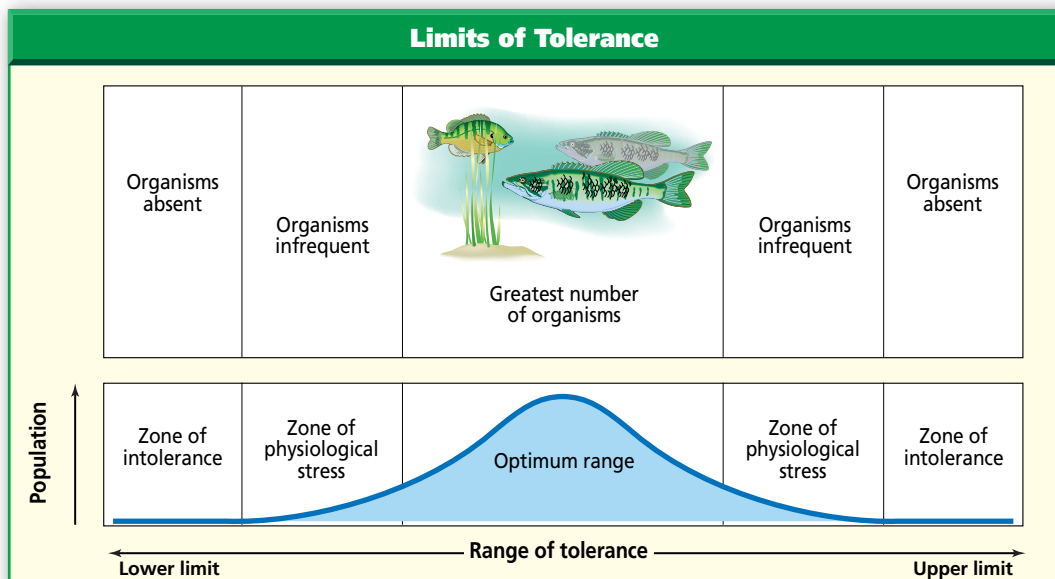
Limits of Tolerance

| Organisms absent | Organisms infrequent | Greatest number of organisms | Organisms infrequent | Organisms absent |
|---|---|---|---|---|

Population

| Zone of intolerance | Zone of physiological stress | Optimum range | Zone of physiological stress | Zone of intolerance |
|---|---|---|---|---|

Range of tolerance

Lower limit

Upper limit